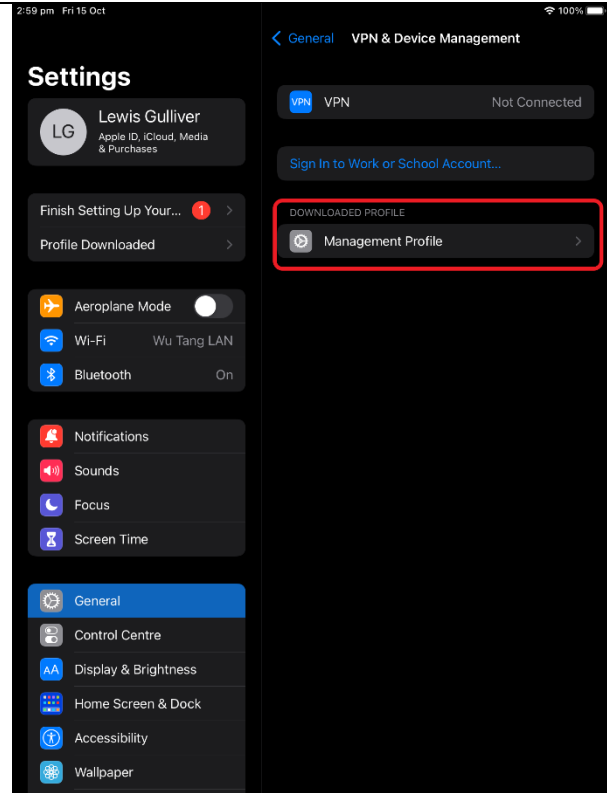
2:59 pm Fri 15 Oct
100%

Settings

LG
Lewis Gulliver
Apple ID, iCloud, Media & Purchases

Finish Setting Up Your... 1
Profile Downloaded

Aeroplane Mode
Wi-Fi Wu Tang LAN
Bluetooth On

Notifications
Sounds
Focus
Screen Time

General
Control Centre
Display & Brightness
Home Screen & Dock
Accessibility
Wallpaper

General VPN & Device Management

VPN
VPN Not Connected

Sign In to Work or School Account...

DOWNLOADED PROFILE
Management Profile